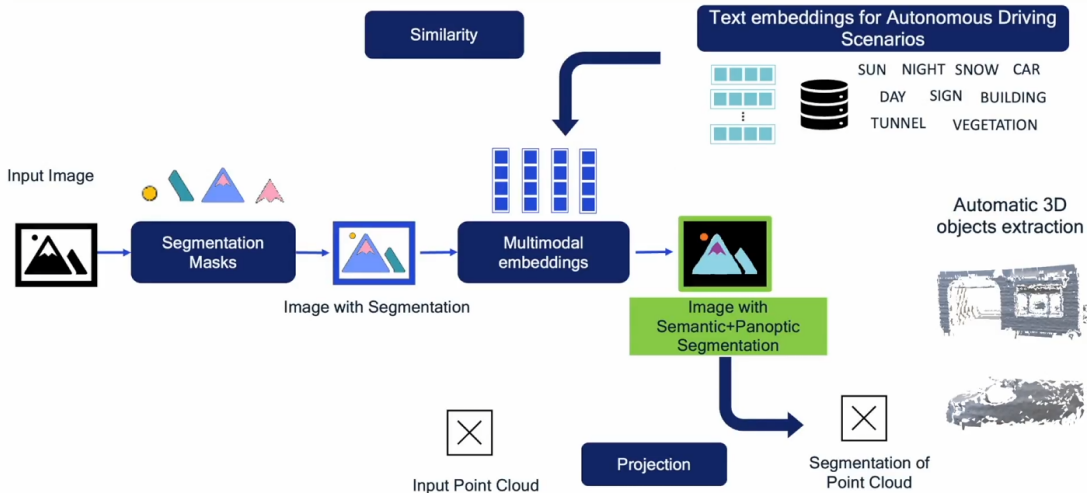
Similarity

Text embeddings for Autonomous Driving Scenarios

SUN NIGHT SNOW CAR
DAY SIGN BUILDING
TUNNEL VEGETATION

Input Image

Segmentation Masks

Image with Segmentation

Multimodal embeddings

Image with Semantic+Panoptic Segmentation

Automatic 3D objects extraction

Input Point Cloud

Projection

Segmentation of Point Cloud